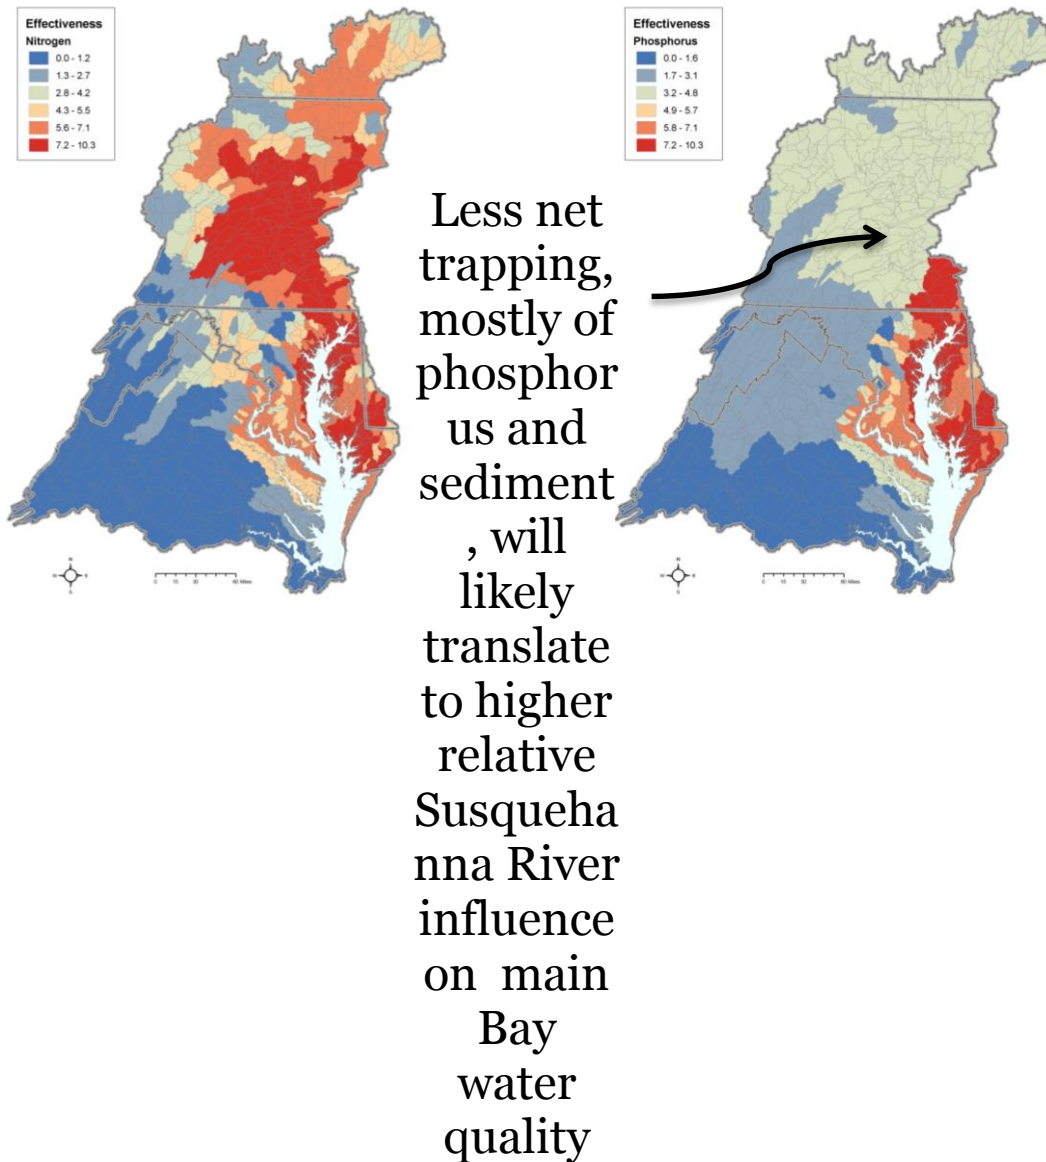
Effectiveness
Nitrogen
0.0 - 1.2
1.3 - 2.7
2.8 - 4.2
4.3 - 5.5
5.6 - 7.1
7.2 - 10.3

Effectiveness
Phosphorus
0.0 - 1.6
1.7 - 3.1
3.2 - 4.8
4.9 - 5.7
5.8 - 7.1
7.2 - 10.3

Less net trapping, mostly of phosphor us and sediment , will likely translate to higher relative Susqueha nna River influence on main Bay water quality